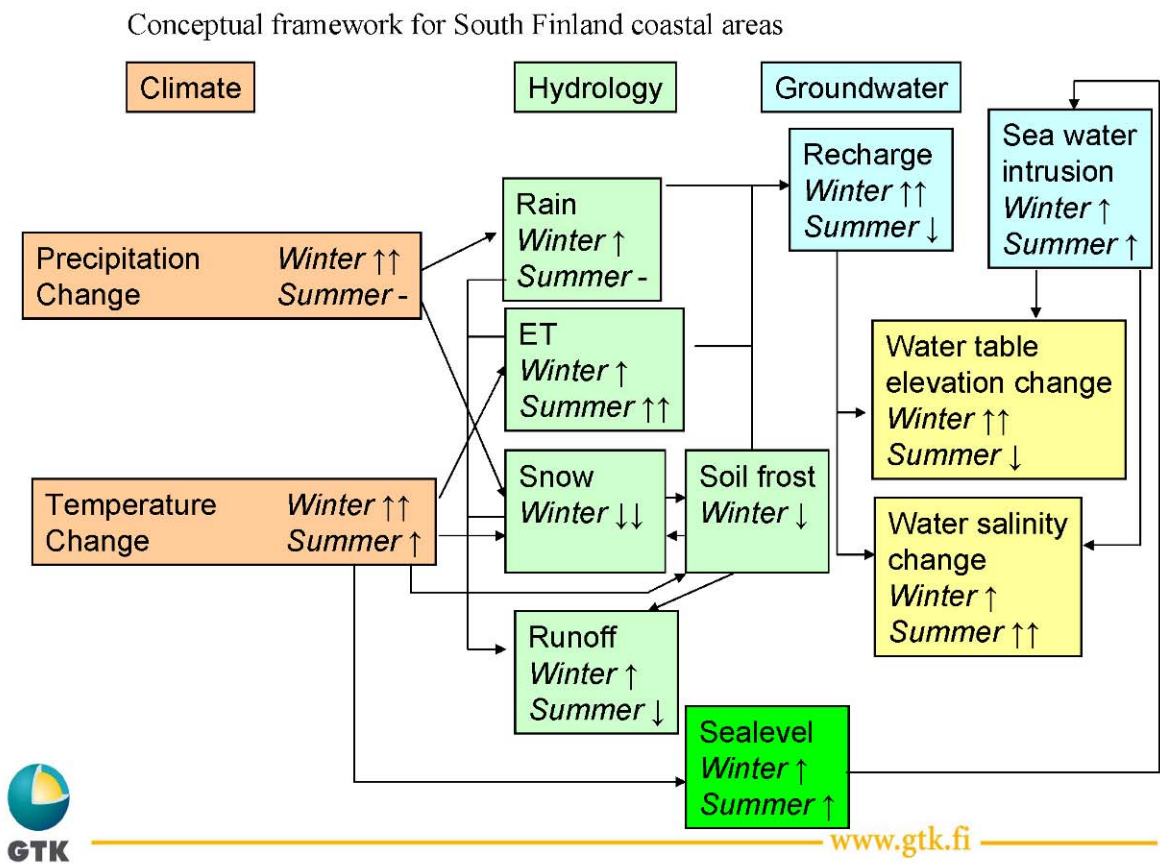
Conceptual framework for South Finland coastal areas

Climate

Hydrology

Groundwater

Precipitation Change Winter ↑↑ Summer -

Temperature Change Winter ↑↑ Summer ↑

Rain Winter ↑ Summer -

ET Winter ↑ Summer ↑↑

Snow Winter ↓↓

Soil frost Winter ↓

Runoff Winter ↑ Summer ↓

Sealevel Winter ↑ Summer ↑

Recharge Winter ↑↑ Summer ↓

Sea water intrusion Winter ↑ Summer ↑

Water table elevation change Winter ↑↑ Summer ↓

Water salinity change Winter ↑ Summer ↑↑

GTK

www.gtk.fi